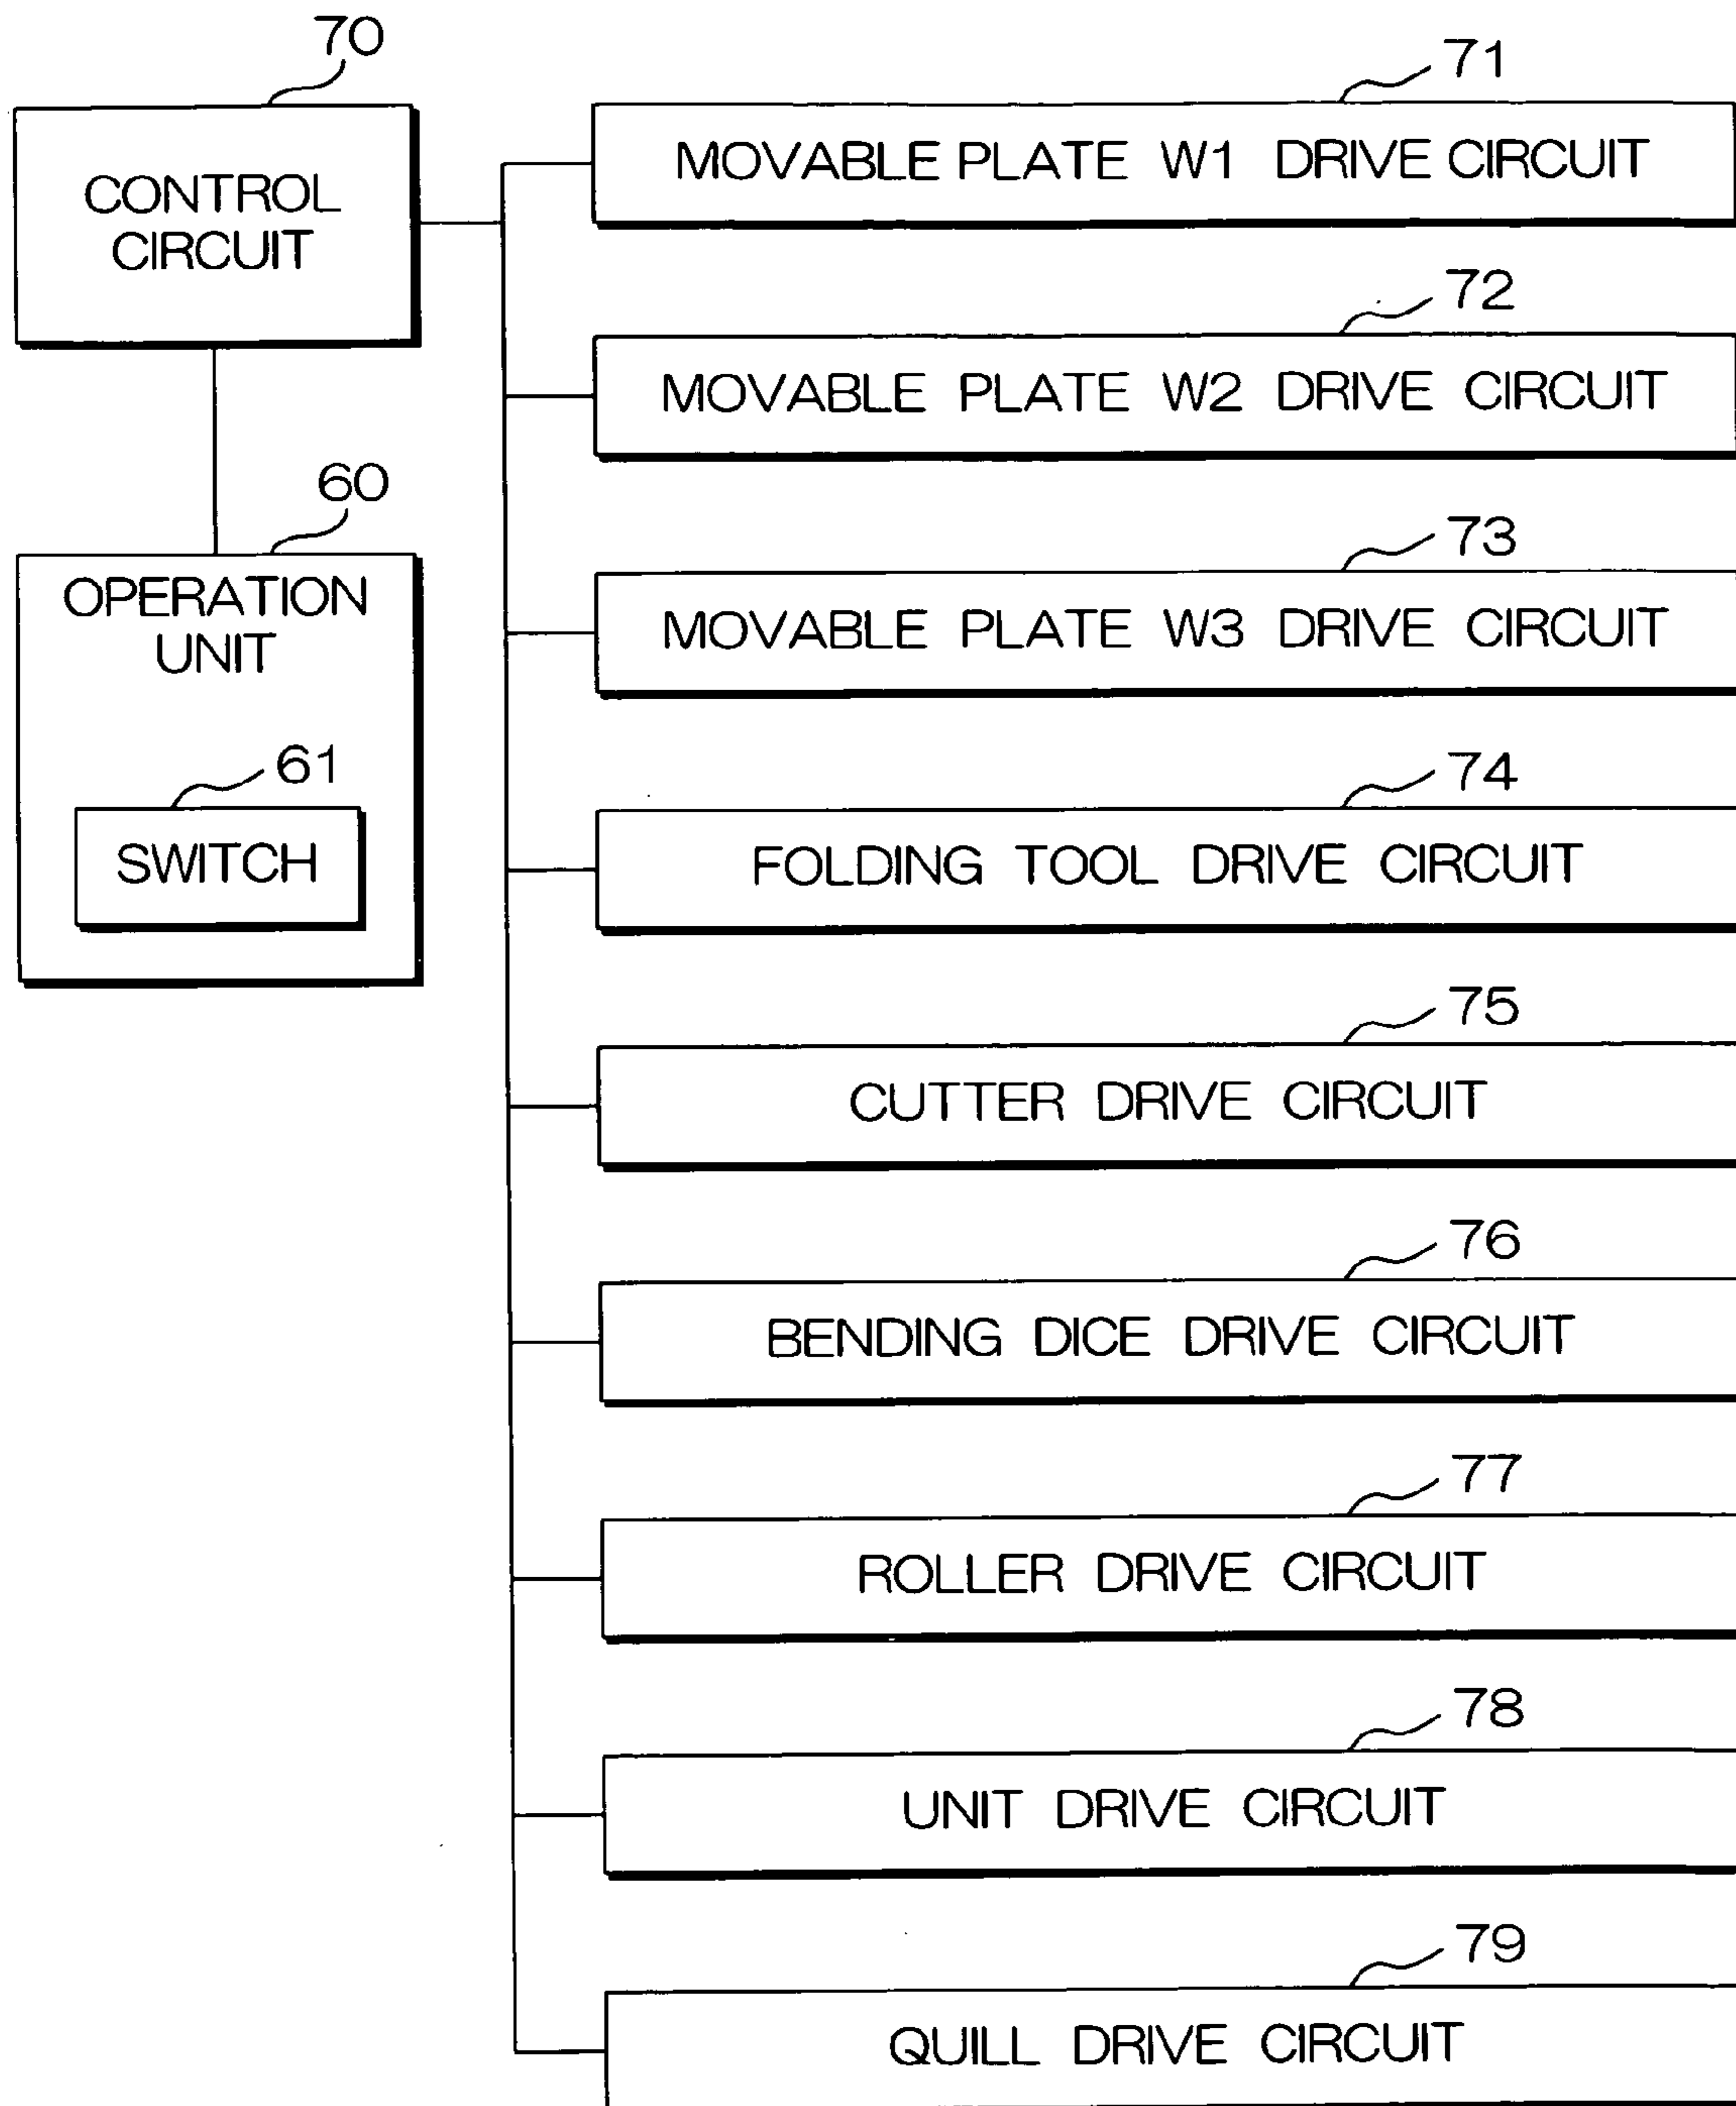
70
CONTROL CIRCUIT

60
OPERATION UNIT

61
SWITCH

71
MOVABLE PLATE W1 DRIVE CIRCUIT

72
MOVABLE PLATE W2 DRIVE CIRCUIT

73
MOVABLE PLATE W3 DRIVE CIRCUIT

74
FOLDING TOOL DRIVE CIRCUIT

75
CUTTER DRIVE CIRCUIT

76
BENDING DICE DRIVE CIRCUIT

77
ROLLER DRIVE CIRCUIT

78
UNIT DRIVE CIRCUIT

79
QUILL DRIVE CIRCUIT